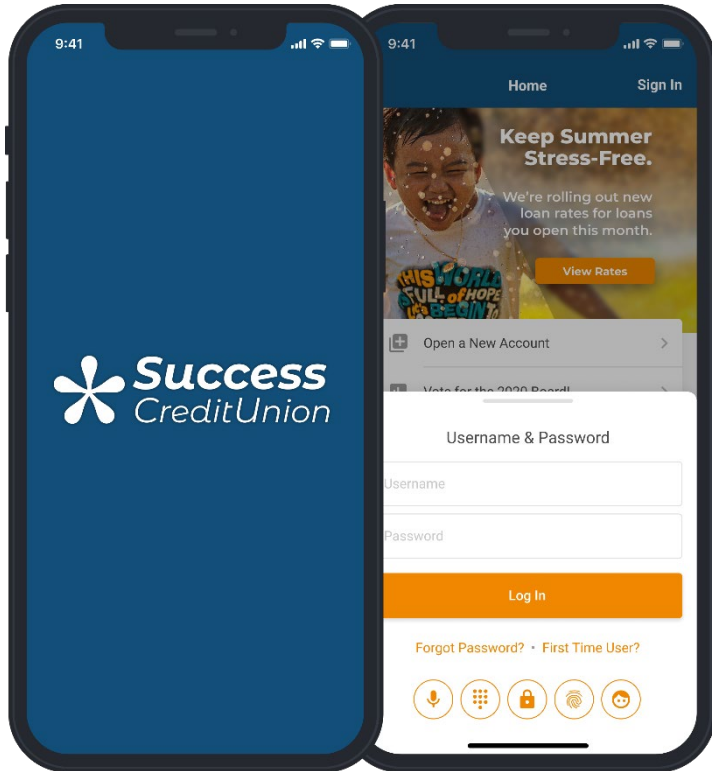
9:41

Success
CreditUnion

9:41

Home

Sign In

Keep Summer Stress-Free.

We're rolling out new loan rates for loans you open this month.

View Rates

THIS WORLD FULL of HOPE BEGIN

Open a New Account

Vote for the 2020 Board!

Username & Password

Username

Password

Log In

Forgot Password? • First Time User?